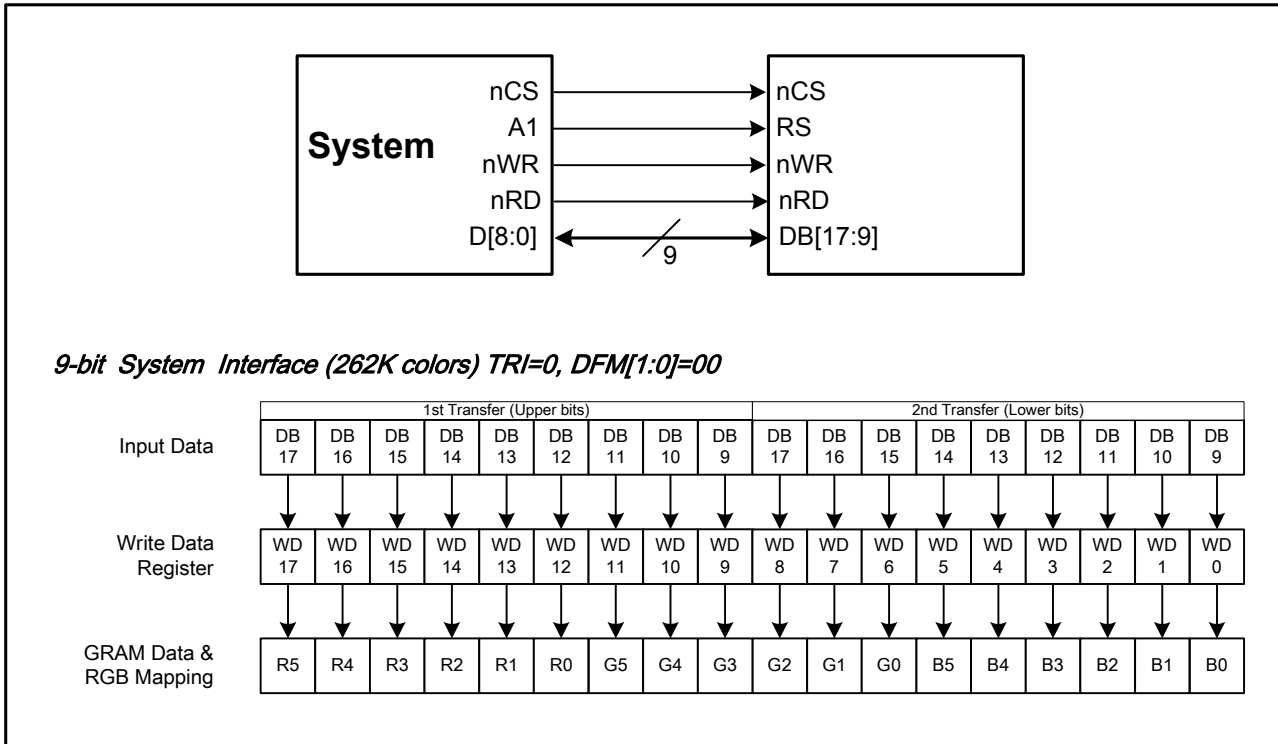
System

nCS
A1
nWR
nRD
D[8:0]

9

nCS
RS
nWR
nRD
DB[17:9]

9-bit System Interface (262K colors) TRI=0, DFM[1:0]=00

| | 1st Transfer (Upper bits) | | | | | | | | | 2nd Transfer (Lower bits) | | | | | | | | |
|---|---|---|---|---|---|---|---|---|---|---|---|---|---|---|---|---|---|---|
| Input Data | DB 17 | DB 16 | DB 15 | DB 14 | DB 13 | DB 12 | DB 11 | DB 10 | DB 9 | DB 17 | DB 16 | DB 15 | DB 14 | DB 13 | DB 12 | DB 11 | DB 10 | DB 9 |
| Write Data Register | WD 17 | WD 16 | WD 15 | WD 14 | WD 13 | WD 12 | WD 11 | WD 10 | WD 9 | WD 8 | WD 7 | WD 6 | WD 5 | WD 4 | WD 3 | WD 2 | WD 1 | WD 0 |
| GRAM Data & RGB Mapping | R5 | R4 | R3 | R2 | R1 | R0 | G5 | G4 | G3 | G2 | G1 | G0 | B5 | B4 | B3 | B2 | B1 | B0 |